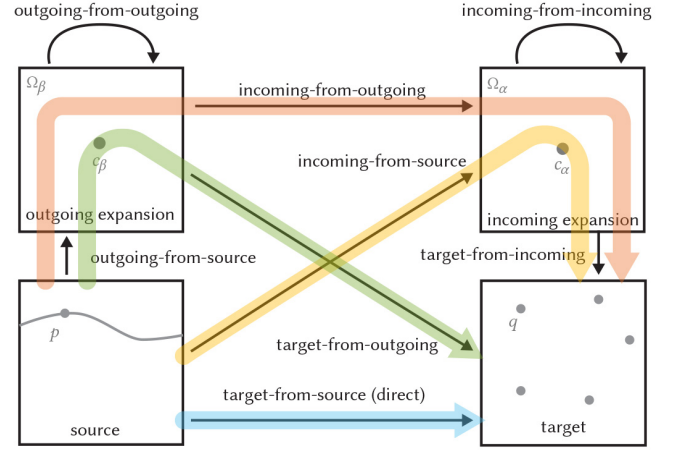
outgoing-from-outgoing

incoming-from-incoming

$\Omega_\beta$

incoming-from-outgoing

$\Omega_\alpha$

$c_\beta$

incoming-from-source

$c_\alpha$

outgoing expansion

incoming expansion

outgoing-from-source

target-from-incoming

$p$

$q$

target-from-outgoing

target-from-source (direct)

source

target